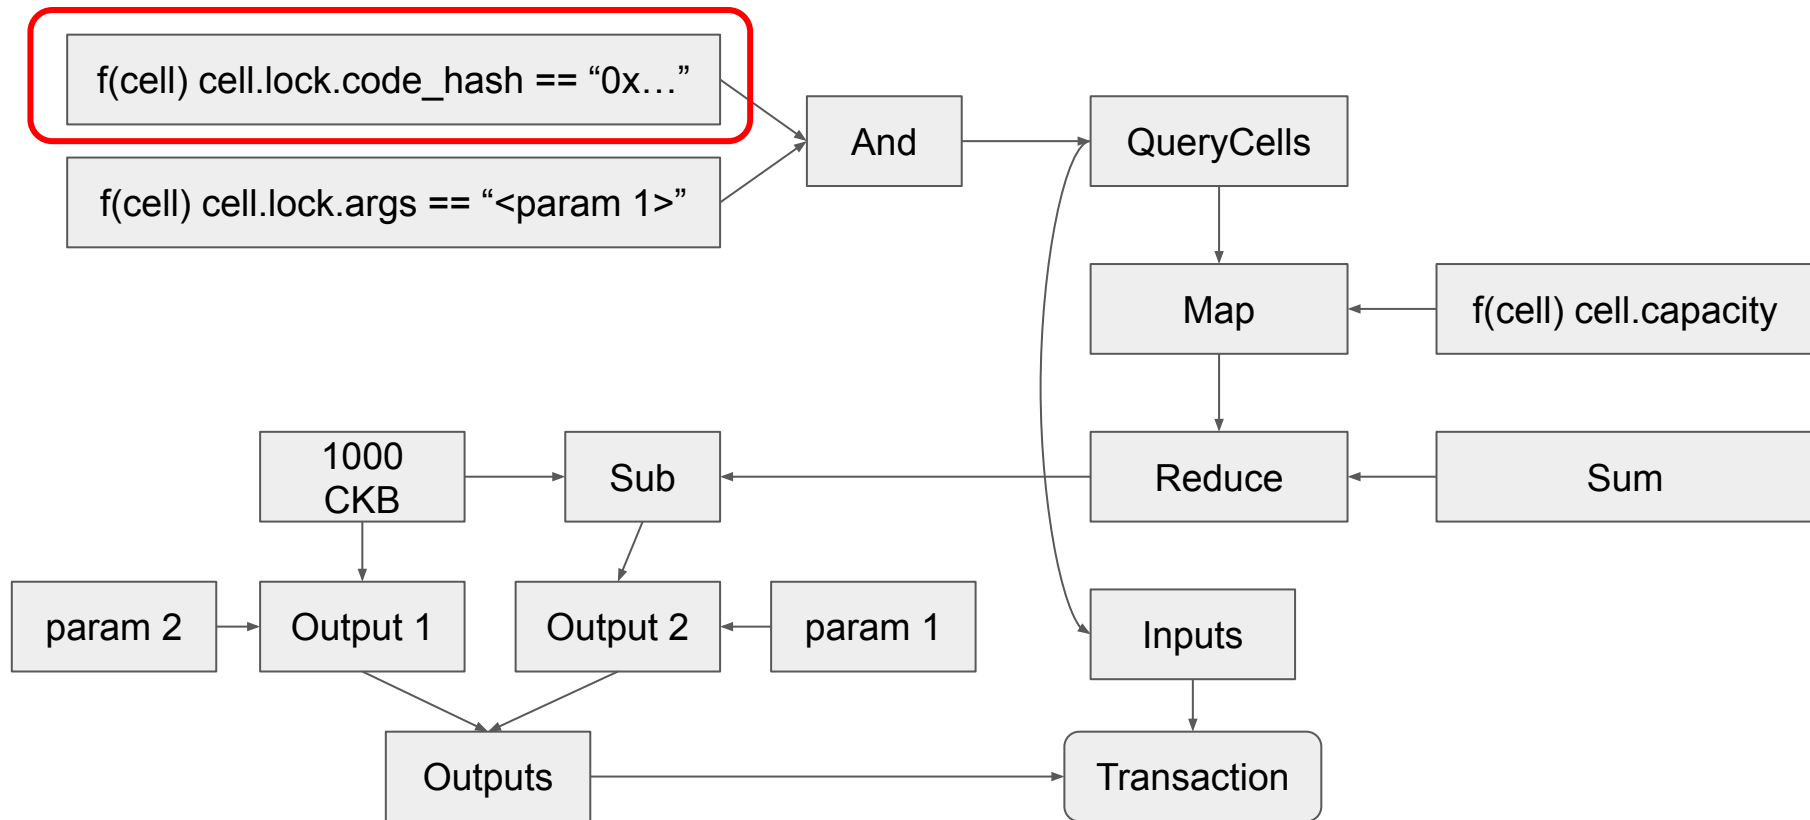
f(cell) cell.lock.code_hash == “0x…”

f(cell) cell.lock.args == “<param 1>”

And

QueryCells

Map

f(cell) cell.capacity

1000 CKB

Sub

Reduce

Sum

param 2

Output 1

Output 2

param 1

Inputs

Outputs

Transaction